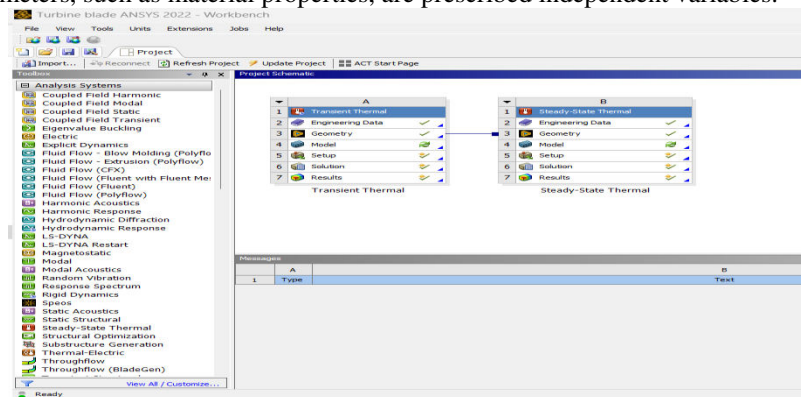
meters, such as material properties, are preserved independent variables.

Turbine blade ANSYS 2022 - Workbench

File View Tools Units Extensions Jobs Help

Project

Import... Reconnect Refresh Project Update Project ACT Start Page

Toolbox

Project Schematic

Analysis Systems
Coupled Field Harmonic
Coupled Field Modal
Coupled Field Static
Coupled Field Transient
Eigenvalue Buckling
Electric
Explicit Dynamics
Fluid Flow - Blow Molding (Polyflo
Fluid Flow - Extrusion (Polyflow)
Fluid Flow (CFX)
Fluid Flow (Fluent with Fluent Me
Fluid Flow (Fluent)
Fluid Flow (Polyflow)
Harmonic Acoustics
Harmonic Response
Hydrodynamic Diffraction
Hydrodynamic Response
LS-DYNA
LS-DYNA Restart
Magnetostatic
Modal
Modal Acoustics
Random Vibration
Response Spectrum
Rigid Dynamics
Speos
Static Acoustics
Static Structural
Steady-State Thermal
Structural Optimization
Substructure Generation
Thermal-Electric
Throughflow
Throughflow (BladeGen)

View All / Customize...

| | A |
|---|---|
| 1 | Transient Thermal |
| 2 | Engineering Data |
| 3 | Geometry |
| 4 | Model |
| 5 | Setup |
| 6 | Solution |
| 7 | Results |

Transient Thermal

| | B |
|---|---|
| 1 | Steady-State Thermal |
| 2 | Engineering Data |
| 3 | Geometry |
| 4 | Model |
| 5 | Setup |
| 6 | Solution |
| 7 | Results |

Steady-State Thermal

Messages

| | A | B |
|---|---|---|
| 1 | Type | Text |

Ready